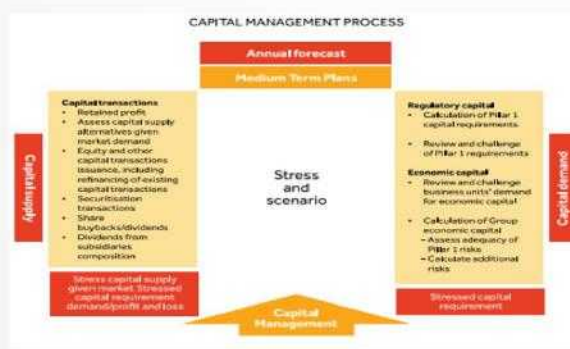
CAPITAL MANAGEMENT PROCESS

Annual forecast

Medium Term Plans

Capital supply

Capital transactions
- Retained profit
- Assess capital supply alternatives given market demand
- Equity and other capital transactions issuance, including refinancing of existing capital transactions
- Securitisation transactions
- Share buybacks/dividends
- Dividends from subsidiaries composition

Stress capital supply given market. Stressed capital requirement demand/profit and loss

Stress and scenario

Capital Management

Regulatory capital
- Calculation of Pillar 1 capital requirements
- Review and challenge of Pillar 1 requirements

Economic capital
- Review and challenge business units' demand for economic capital
- Calculation of Group economic capital
  – Assess adequacy of Pillar 1 risks
  – Calculate additional risks

Stressed capital requirement

Capital demand